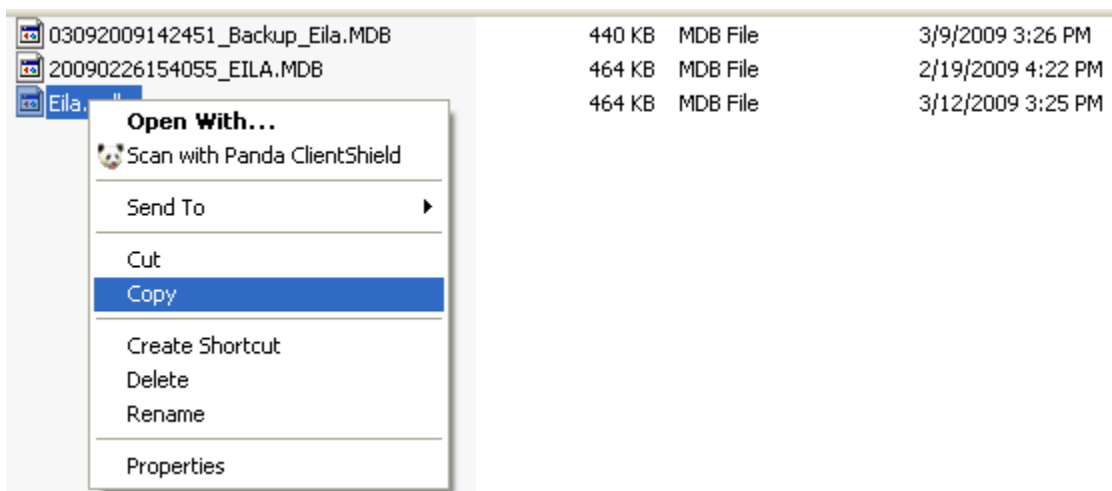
| | | | |
|---|---|---|---|
| 03092009142451_Backup_Eila.MDB | 440 KB | MDB File | 3/9/2009 3:26 PM |
| 20090226154055_EILA.MDB | 464 KB | MDB File | 2/19/2009 4:22 PM |
| Eila.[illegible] | 464 KB | MDB File | 3/12/2009 3:25 PM |

Open With...
Scan with Panda ClientShield
Send To
Cut
Copy
Create Shortcut
Delete
Rename
Properties